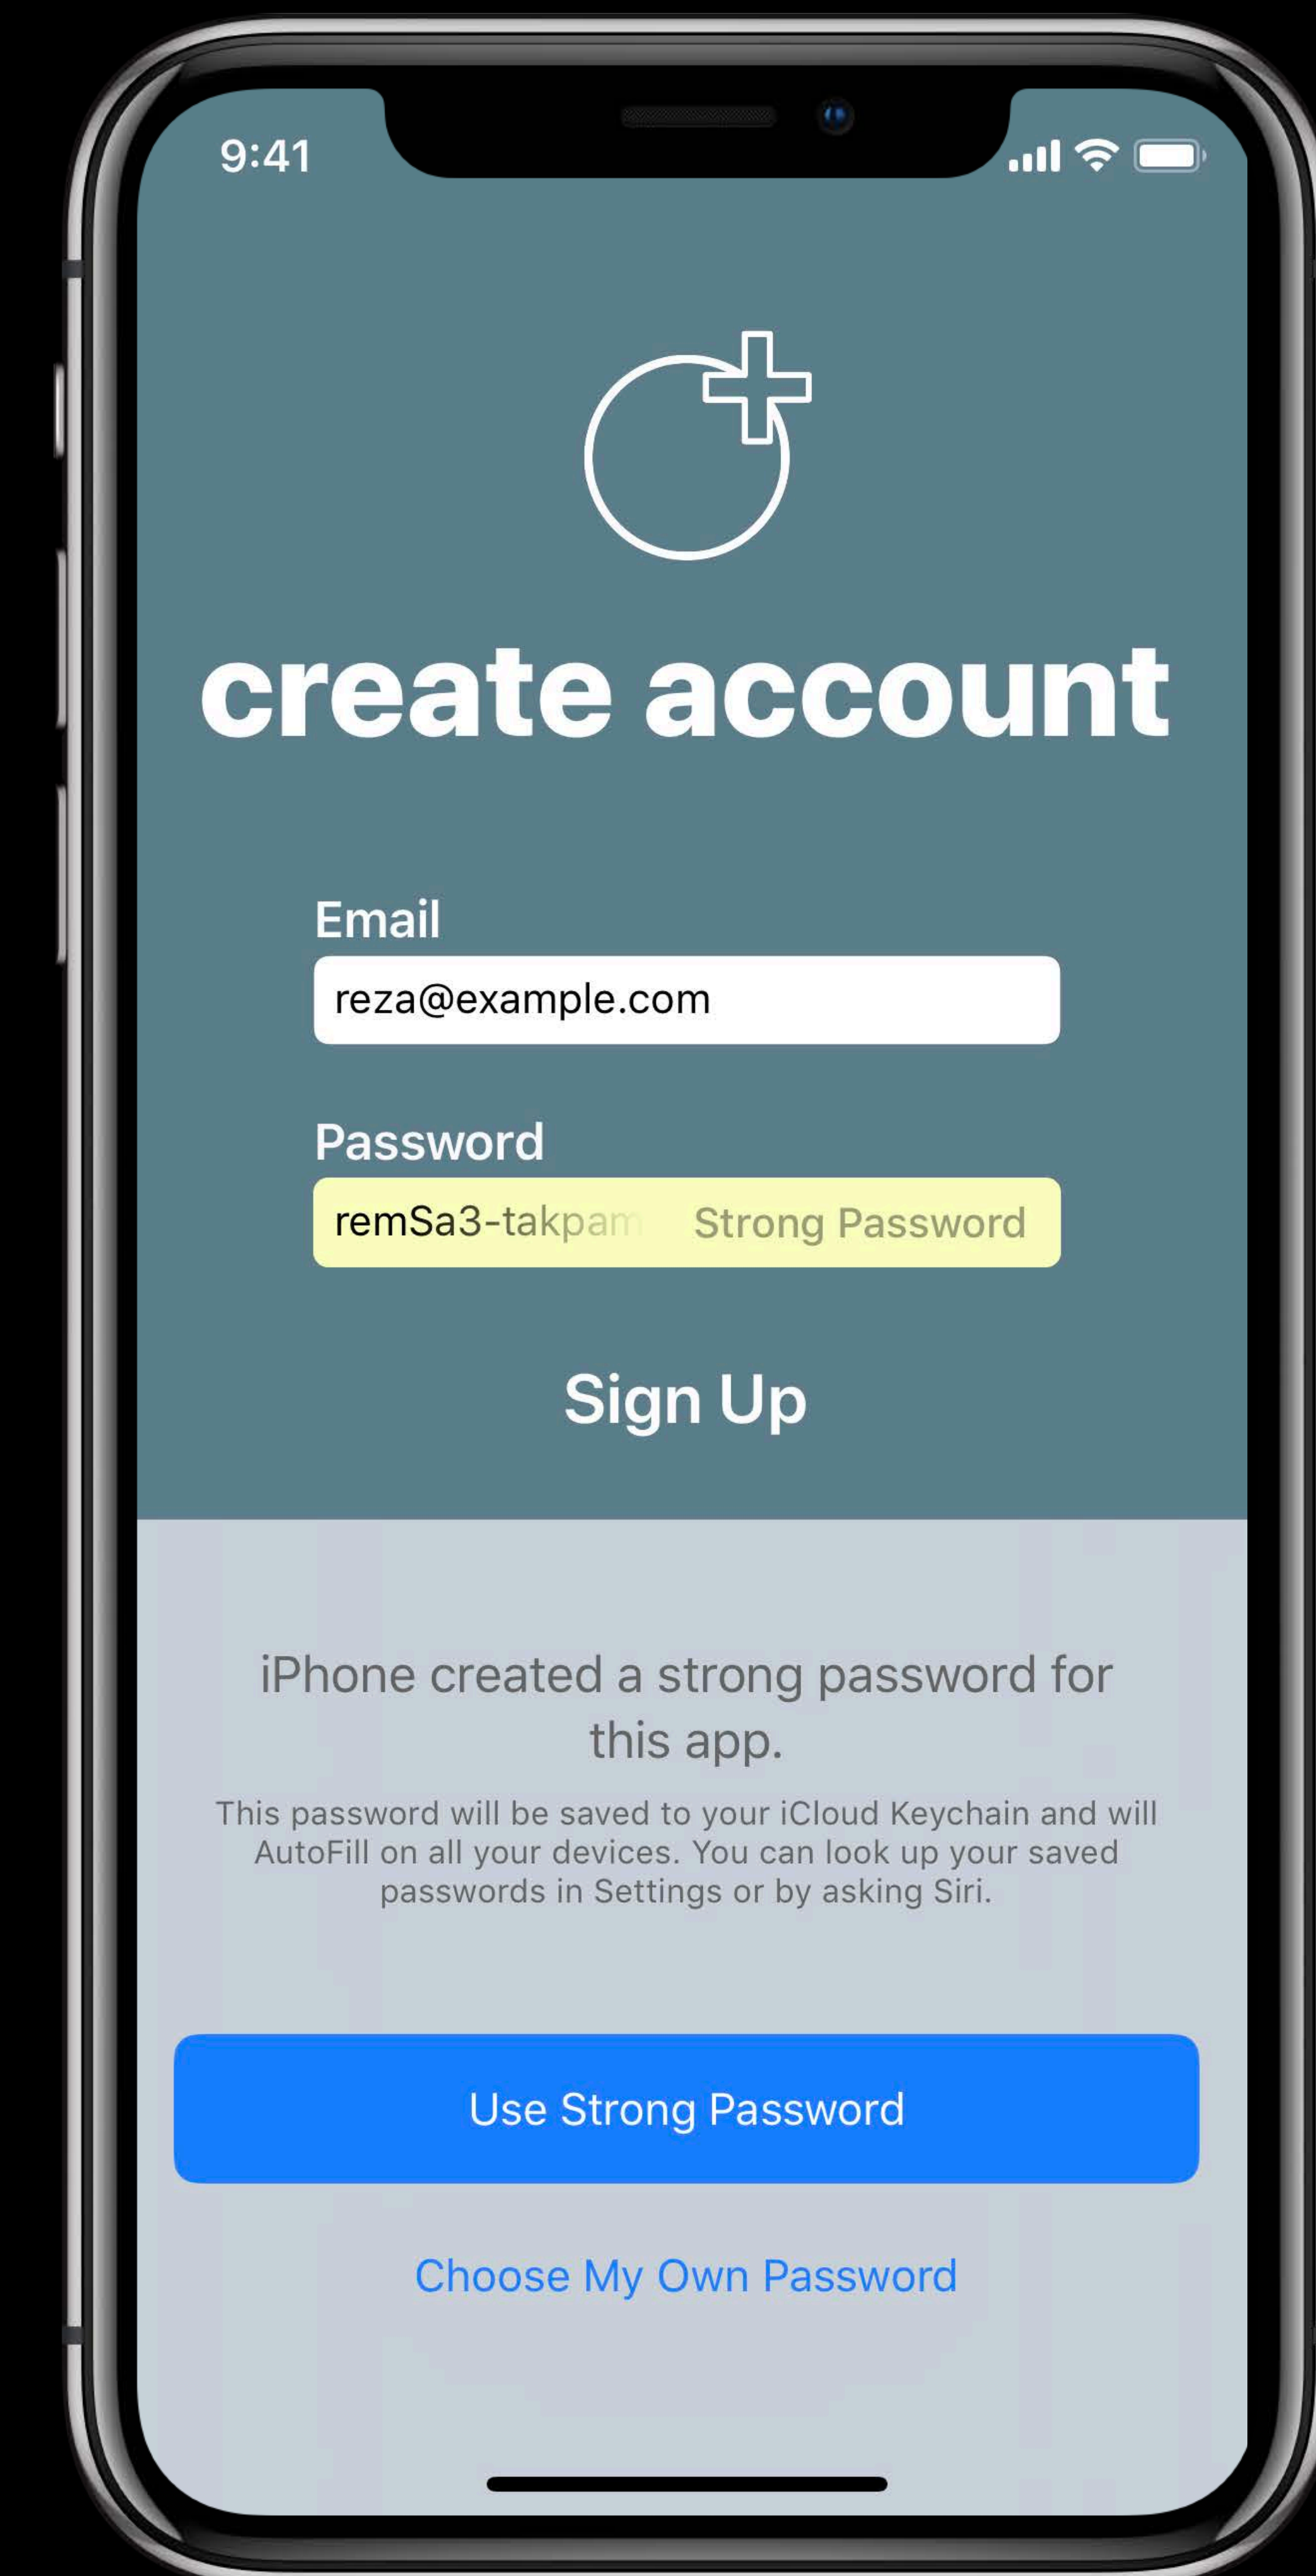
9:41

create account

Email

reza@example.com

Password

remSa3-takpam Strong Password

Sign Up

iPhone created a strong password for this app.

This password will be saved to your iCloud Keychain and will AutoFill on all your devices. You can look up your saved passwords in Settings or by asking Siri.

Use Strong Password

Choose My Own Password